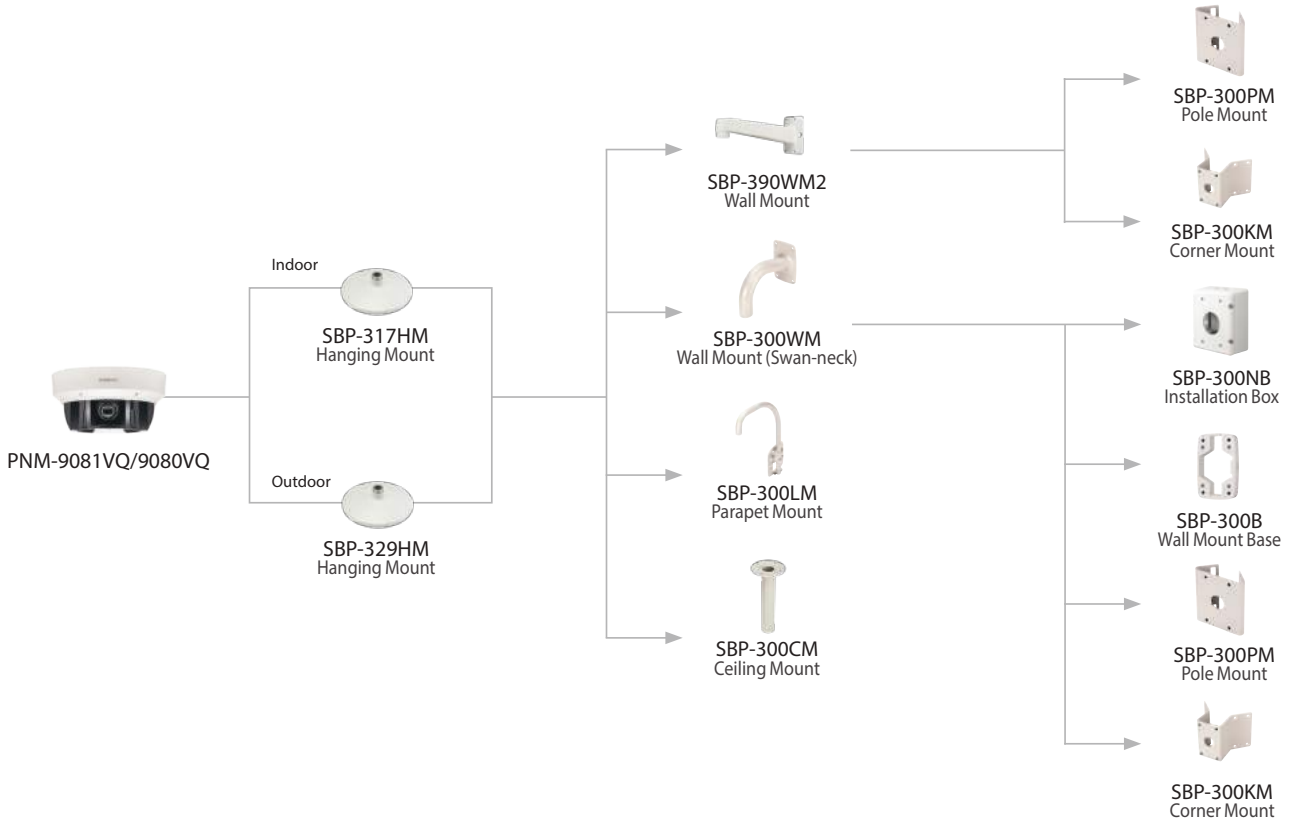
PNM-9081VQ/9080VQ

Indoor

SBP-317HM
Hanging Mount

Outdoor

SBP-329HM
Hanging Mount

SBP-390WM2
Wall Mount

SBP-300WM
Wall Mount (Swan-neck)

SBP-300LM
Parapet Mount

SBP-300CM
Ceiling Mount

SBP-300PM
Pole Mount

SBP-300KM
Corner Mount

SBP-300NB
Installation Box

SBP-300B
Wall Mount Base

SBP-300PM
Pole Mount

SBP-300KM
Corner Mount